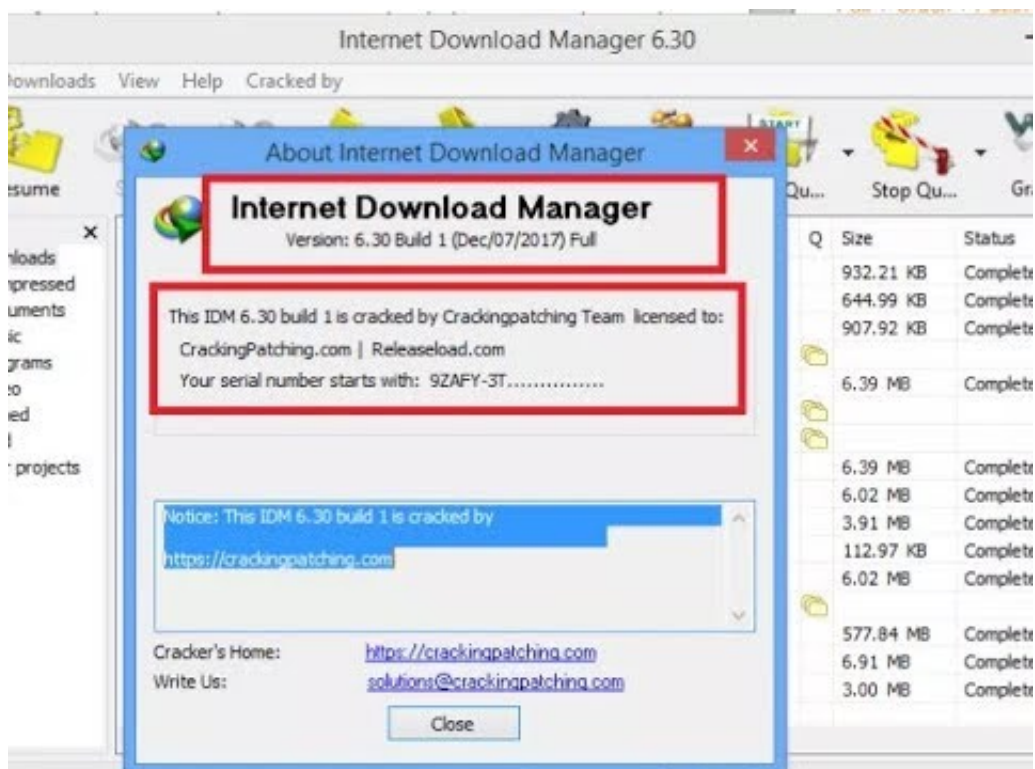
Internet Download Manager 6.30

ownloads View Help Cracked by

esume

About Internet Download Manager

Internet Download Manager
Version: 6.30 Build 1 (Dec/07/2017) Full

This IDM 6.30 build 1 is cracked by Crackingpatching Team licensed to:
CrackingPatching.com | Releaseload.com
Your serial number starts with: 9ZAFY-3T...............

Notice: This IDM 6.30 build 1 is cracked by
https://crackingpatching.com

Cracker's Home: https://crackingpatching.com
Write Us: solutions@crackingpatching.com

Close

nloads
npressed
uments
ic
grams
eo
ed
projects

Qu... Stop Qu... Gr

| Q | Size | Status |
|---|---|---|
| | 932.21 KB | Complete |
| | 644.99 KB | Complete |
| | 907.92 KB | Complete |
| | | |
| | 6.39 MB | Complete |
| | | |
| | | |
| | 6.39 MB | Complete |
| | 6.02 MB | Complete |
| | 3.91 MB | Complete |
| | 112.97 KB | Complete |
| | 6.02 MB | Complete |
| | | |
| | 577.84 MB | Complete |
| | 6.91 MB | Complete |
| | 3.00 MB | Complete |